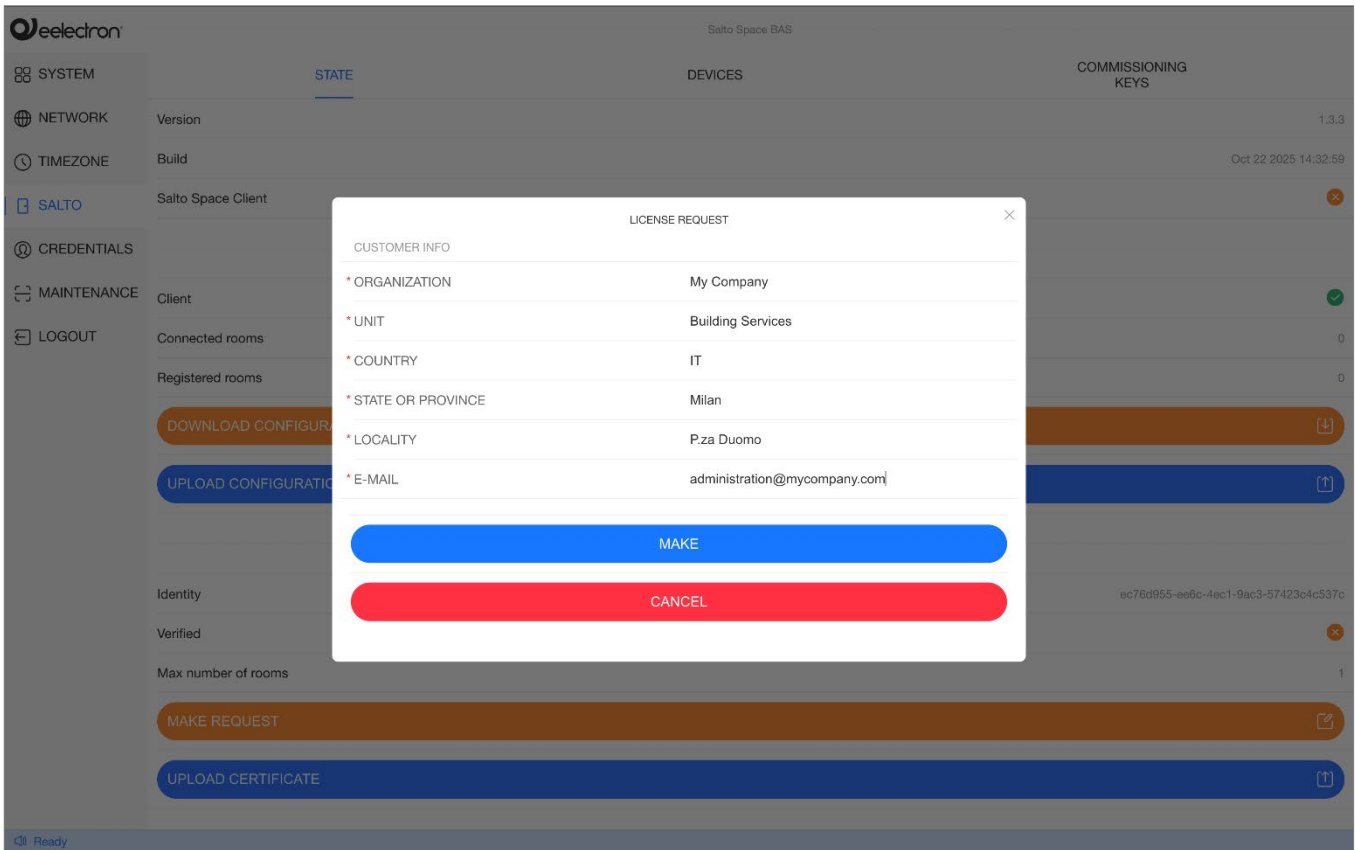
eelectron

Salto Space BAS

SYSTEM
NETWORK
TIMEZONE
SALTO
CREDENTIALS
MAINTENANCE
LOGOUT

STATE
DEVICES
COMMISSIONING KEYS

Version 1.3.3
Build Oct 22 2025 14:32:59
Salto Space Client

Client
Connected rooms 0
Registered rooms 0
DOWNLOAD CONFIGUR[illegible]
UPLOAD CONFIGURATI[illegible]

Identity ec76d955-ee6c-4ec1-9ac3-57423c4c537c
Verified
Max number of rooms 1
MAKE REQUEST
UPLOAD CERTIFICATE

LICENSE REQUEST
×
CUSTOMER INFO
* ORGANIZATION My Company
* UNIT Building Services
* COUNTRY IT
* STATE OR PROVINCE Milan
* LOCALITY P.za Duomo
* E-MAIL administration@mycompany.com
MAKE
CANCEL

Ready